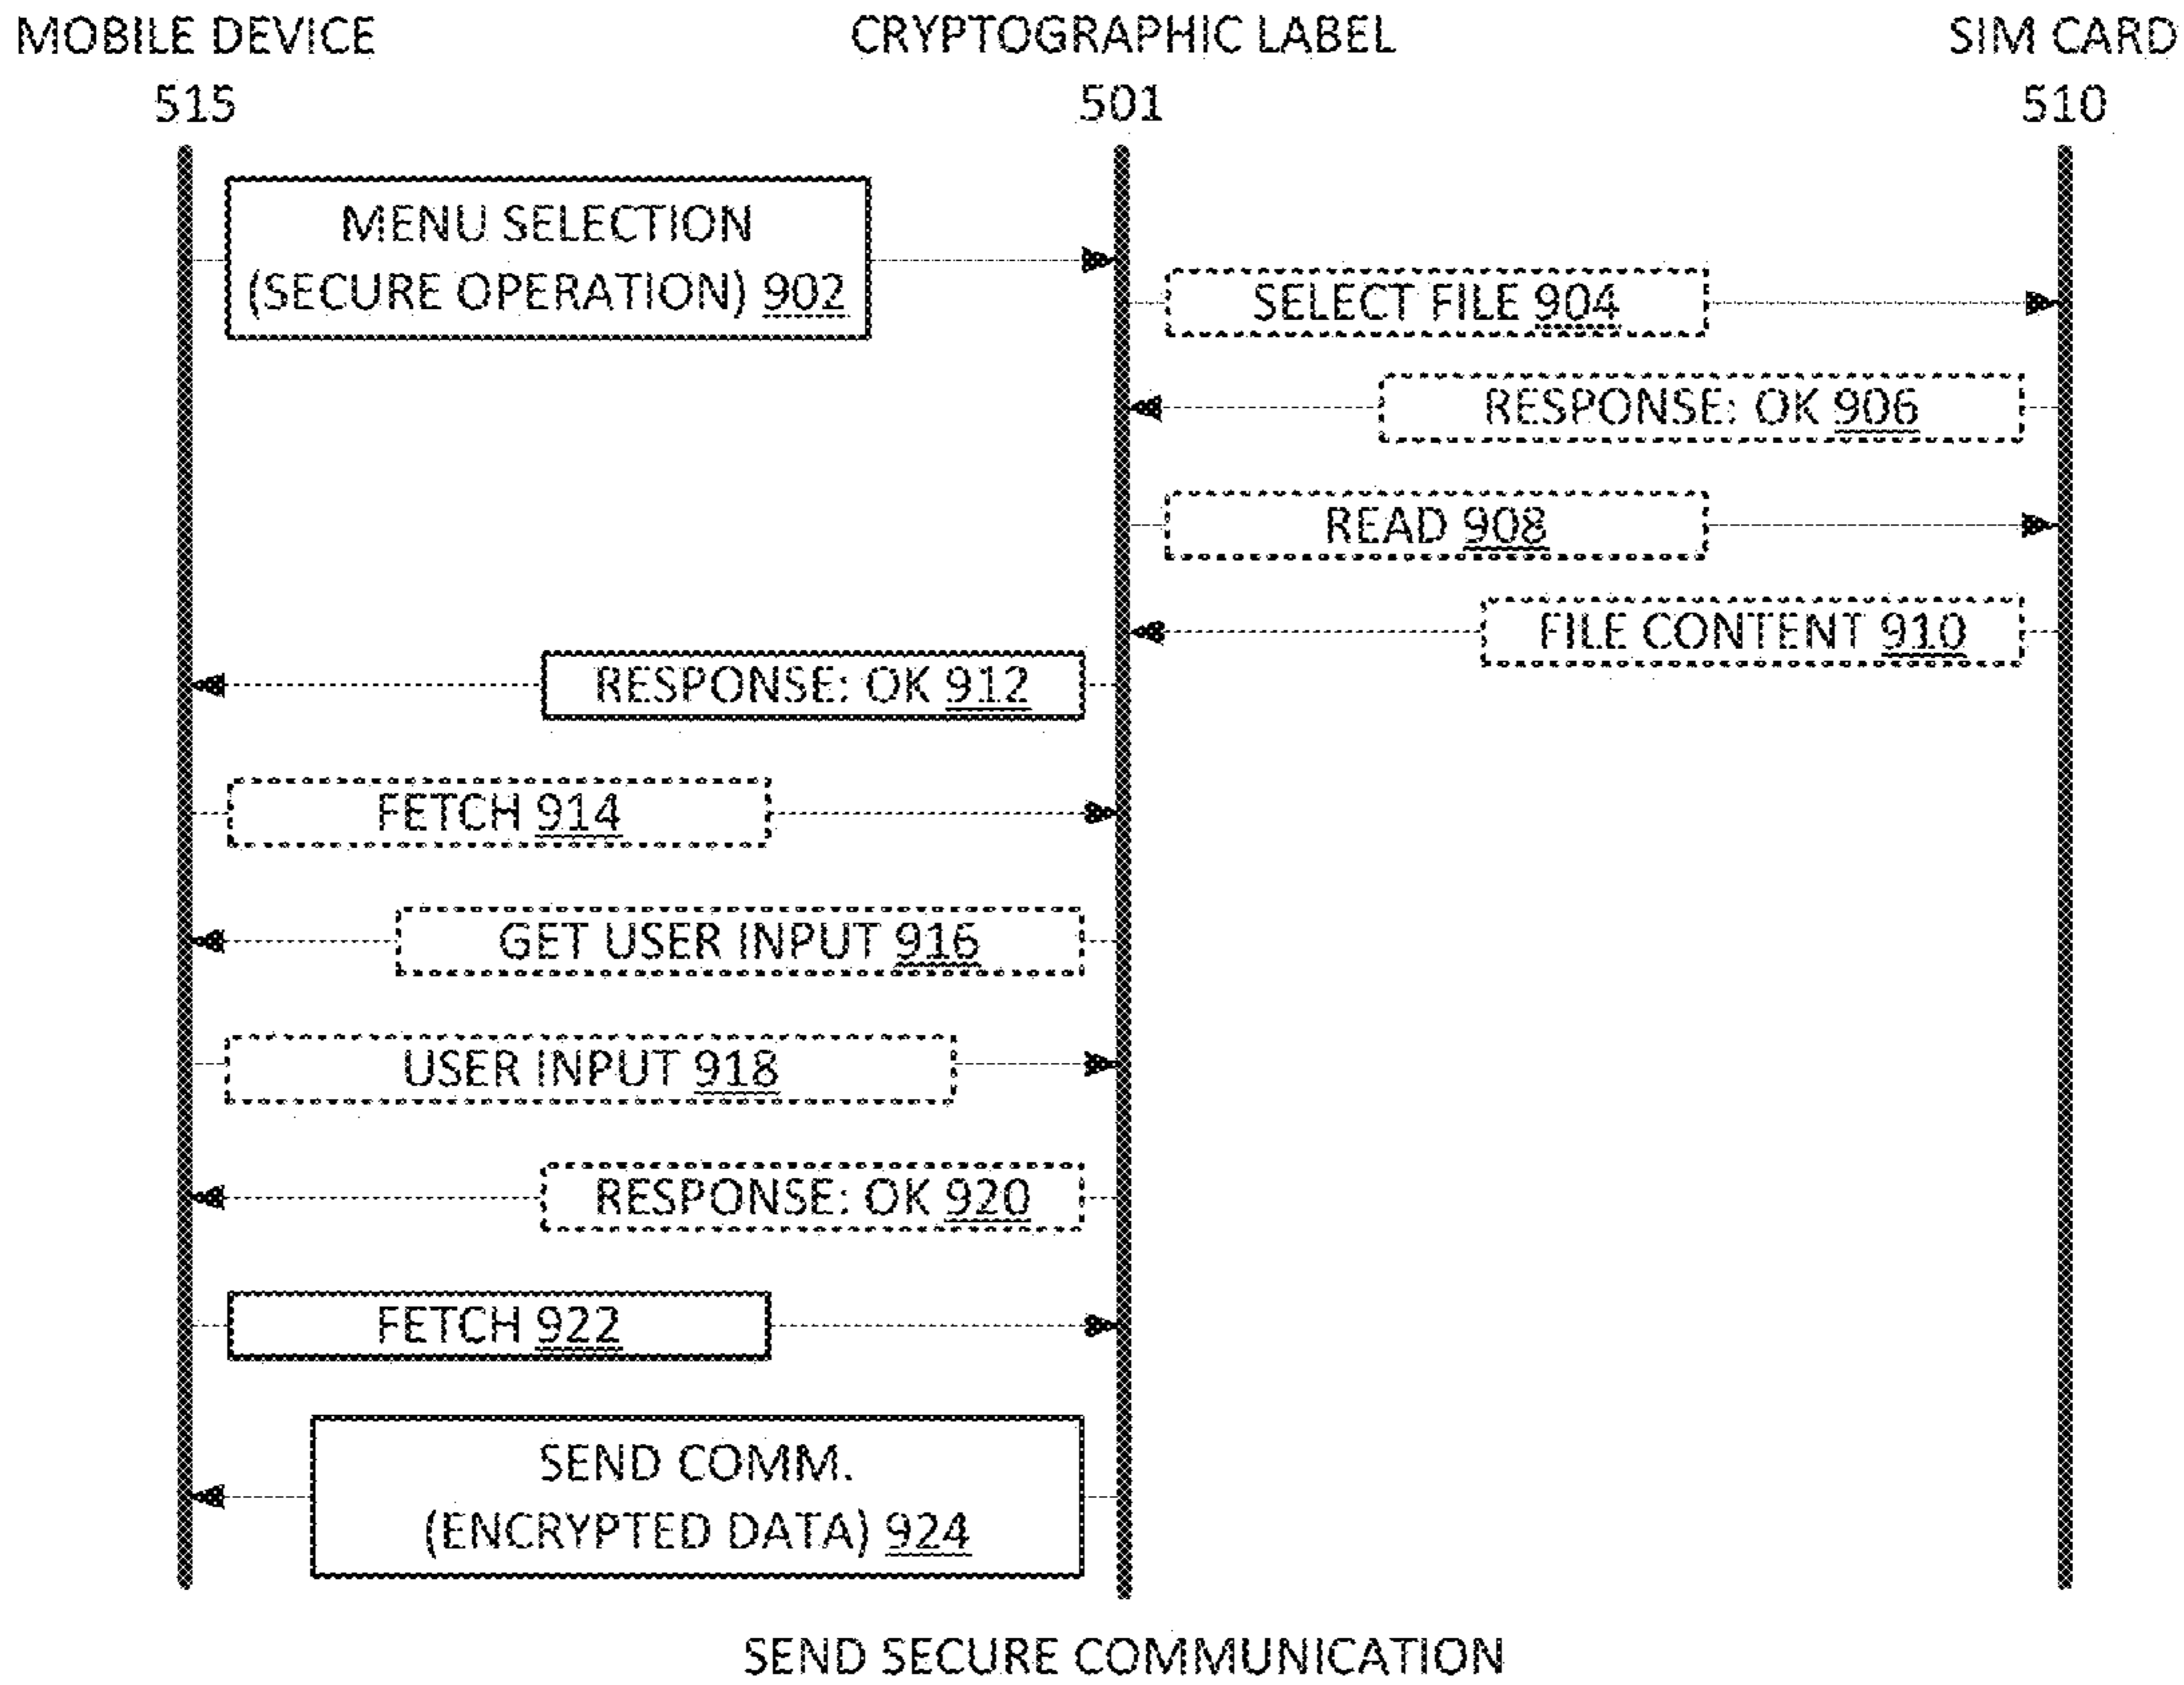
MOBILE DEVICE
515

CRYPTOGRAPHIC LABEL
501

SIM CARD
510

MENU SELECTION (SECURE OPERATION) 902

SELECT FILE 904

RESPONSE: OK 906

READ 908

FILE CONTENT 910

RESPONSE: OK 912

FETCH 914

GET USER INPUT 916

USER INPUT 918

RESPONSE: OK 920

FETCH 922

SEND COMM. (ENCRYPTED DATA) 924

SEND SECURE COMMUNICATION